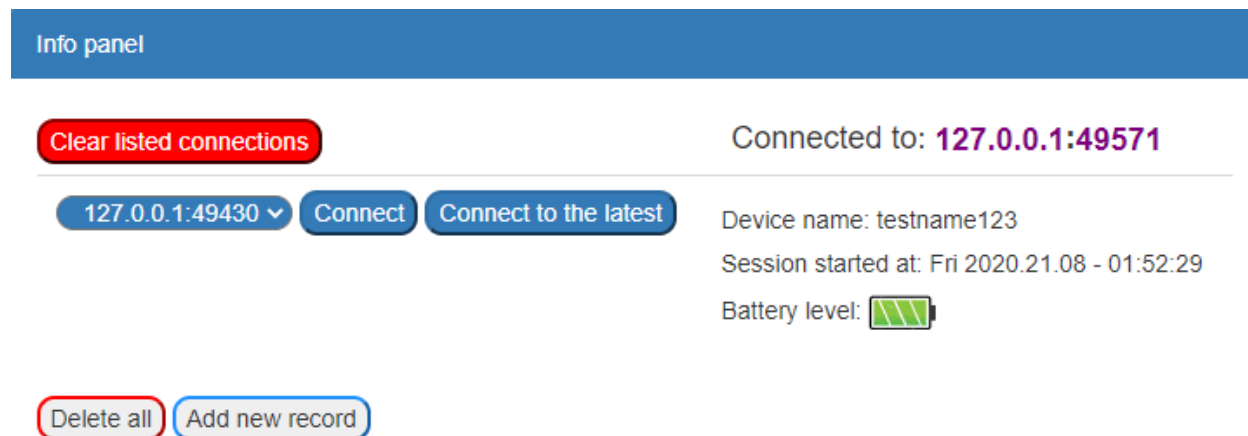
Info panel

Clear listed connections

Connected to: 127.0.0.1:49571

127.0.0.1:49430 Connect Connect to the latest

Device name: testname123

Session started at: Fri 2020.21.08 - 01:52:29

Battery level:

Delete all Add new record